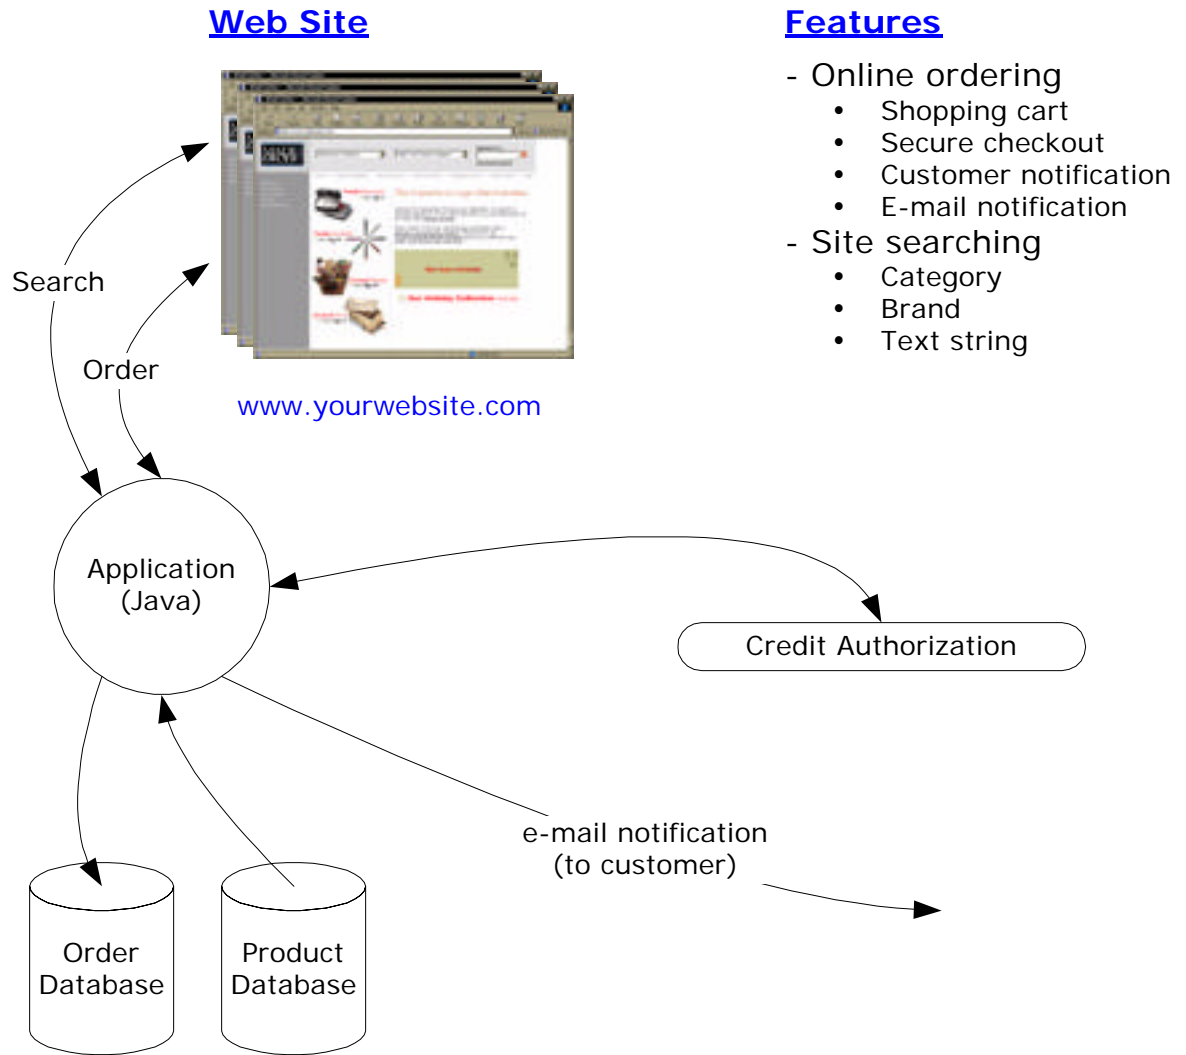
Web Site

Features

- Online ordering
- Shopping cart
- Secure checkout
- Customer notification
- E-mail notification
- Site searching
- Category
- Brand
- Text string

Search

Order

www.yourwebsite.com

Application
(Java)

Credit Authorization

e-mail notification
(to customer)

Order
Database

Product
Database